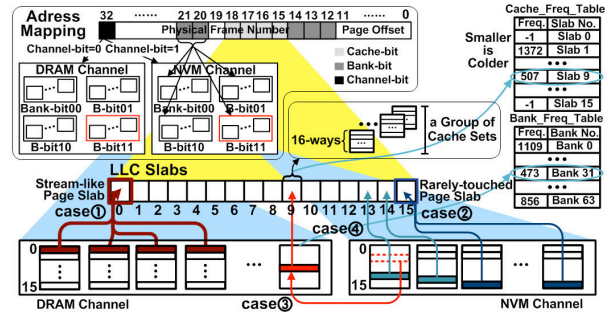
Adress Mapping

32 ...... 21 20 19 18 17 16 15 14 13 12 ...... 0

Physical Frame Number | Page Offset

Channel-bit=0 Channel-bit=1

Cache-bit
Bank-bit
Channel-bit

DRAM Channel
Bank-bit00 B-bit01
B-bit10 B-bit11

NVM Channel
Bank-bit00 B-bit01
B-bit10 B-bit11

Smaller is Colder

Cache_Freq_Table

| Freq. | Slab No. |
|---|---|
| -1 | Slab 0 |
| 1372 | Slab 1 |
| ... | |
| 507 | Slab 9 |
| ... | |
| -1 | Slab 15 |

Bank_Freq_Table

| Freq. | Bank No. |
|---|---|
| 1109 | Bank 0 |
| ... | |
| 473 | Bank 31 |
| ... | |
| 856 | Bank 63 |

a Group of Cache Sets

16-ways

LLC Slabs

Stream-like Page Slab

Rarely-touched Page Slab

case① 0 1 2 3 4 5 6 7 8 9 10 11 12 13 14 15 case②

case④

0
15

DRAM Channel

case③

NVM Channel